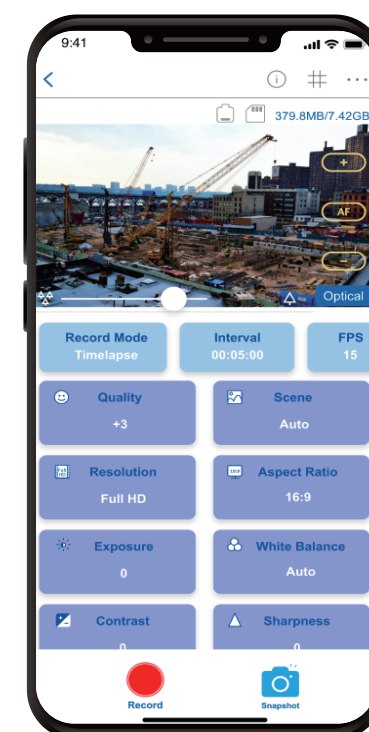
9:41

379.8MB/7.42GB

+
AF
−

Optical

Record Mode
Timelapse

Interval
00:05:00

FPS
15

Quality
+3

Scene
Auto

Resolution
Full HD

Aspect Ratio
16:9

Exposure
0

White Balance
Auto

Contrast
0

Sharpness
0

Record

Snapshot